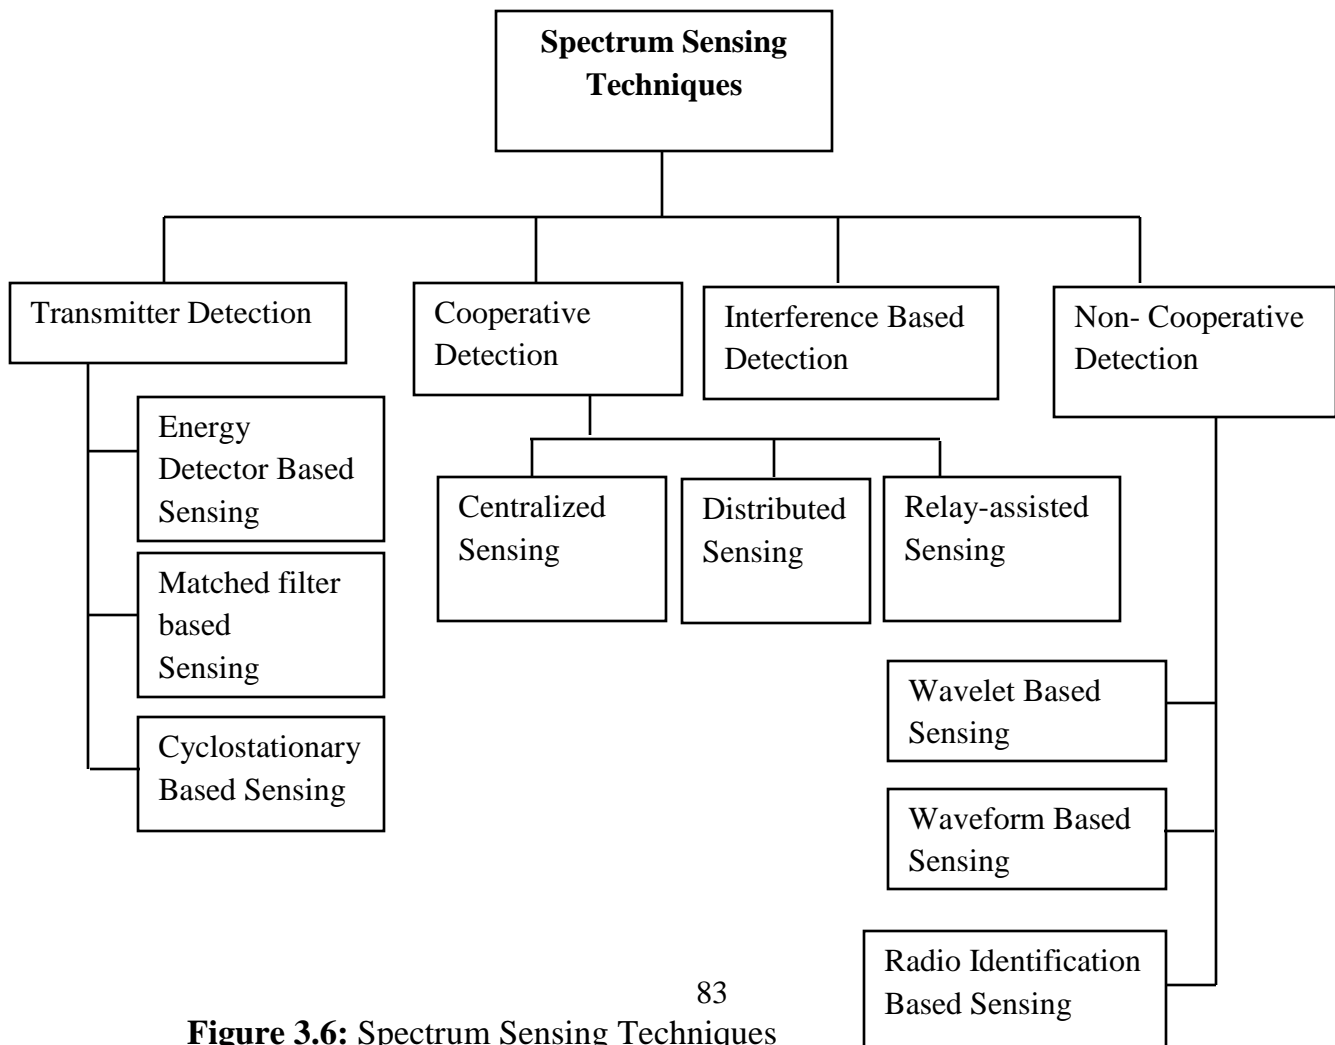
Spectrum Sensing Techniques

Transmitter Detection

Energy Detector Based Sensing

Matched filter based Sensing

Cyclostationary Based Sensing

Cooperative Detection

Centralized Sensing

Distributed Sensing

Relay-assisted Sensing

Interference Based Detection

Non- Cooperative Detection

Wavelet Based Sensing

Waveform Based Sensing

Radio Identification Based Sensing

83

**Figure 3.6:** Spectrum Sensing Techniques